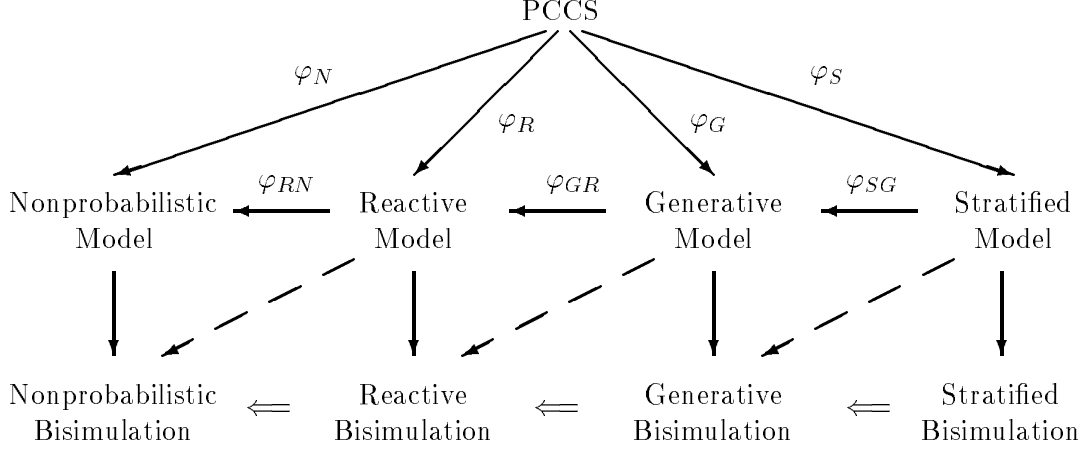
PCCS

$\varphi_N$ $\varphi_R$ $\varphi_G$ $\varphi_S$

Nonprobabilistic Model $\varphi_{RN}$ Reactive Model $\varphi_{GR}$ Generative Model $\varphi_{SG}$ Stratified Model

Nonprobabilistic Bisimulation $\Longleftarrow$ Reactive Bisimulation $\Longleftarrow$ Generative Bisimulation $\Longleftarrow$ Stratified Bisimulation